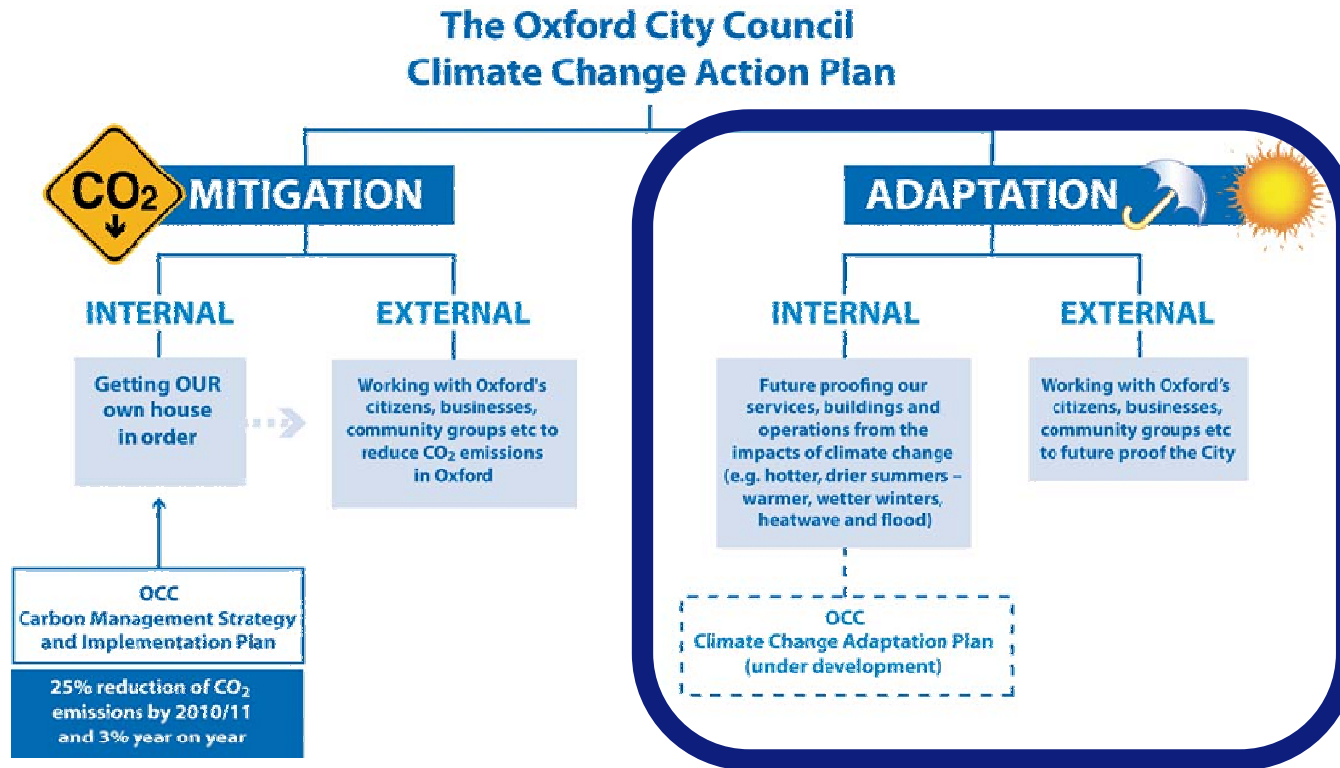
The Oxford City Council
Climate Change Action Plan

$CO_2$ MITIGATION

ADAPTATION

INTERNAL

Getting OUR own house in order

EXTERNAL

Working with Oxford's citizens, businesses, community groups etc to reduce $CO_2$ emissions in Oxford

OCC
Carbon Management Strategy and Implementation Plan

25% reduction of $CO_2$ emissions by 2010/11 and 3% year on year

INTERNAL

Future proofing our services, buildings and operations from the impacts of climate change (e.g. hotter, drier summers – warmer, wetter winters, heatwave and flood)

EXTERNAL

Working with Oxford's citizens, businesses, community groups etc to future proof the City

OCC
Climate Change Adaptation Plan
(under development)